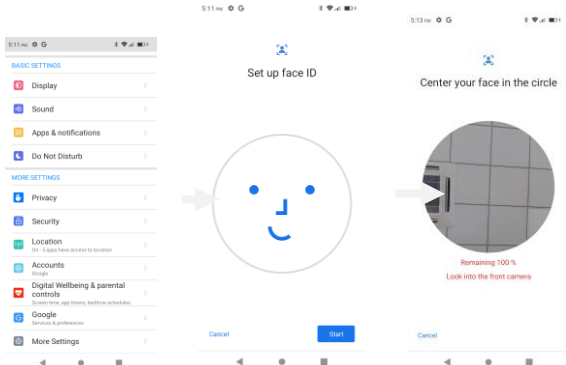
5:11 PM

BASIC SETTINGS

Display

Sound

Apps & notifications

Do Not Disturb

MORE SETTINGS

Privacy

Security

Location
On - 3 apps have access to location

Accounts
Google

Digital Wellbeing & parental controls
Screen time, app timers, bedtime schedules

Google
Services & preferences

More Settings

5:11 PM

Set up face ID

Cancel

Start

5:13 PM

Center your face in the circle

Remaining 100 %

Look into the front camera

Cancel